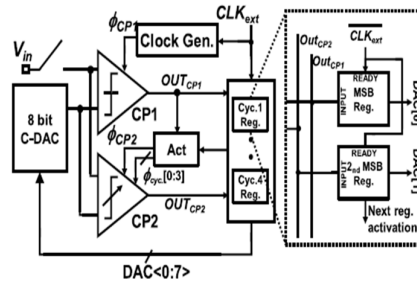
$V_{in}$
$\phi_{CP1}$
$CLK_{ext}$
Clock Gen.
$OUT_{CP1}$
CP1
8 bit C-DAC
$\phi_{CP2}$
Act
$\phi_{cyc}[0:3]$
$OUT_{CP2}$
CP2
Cyc.1 Reg.
Cyc.4 Reg.
DAC<0:7>
$Out_{CP2}$
$Out_{CP1}$
$\overline{CLK_{ext}}$
READY
INPUT
MSB Reg.
DAC[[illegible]]
READY
INPUT
$2_{nd}$ MSB Reg.
DAC[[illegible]]
Next reg. activation